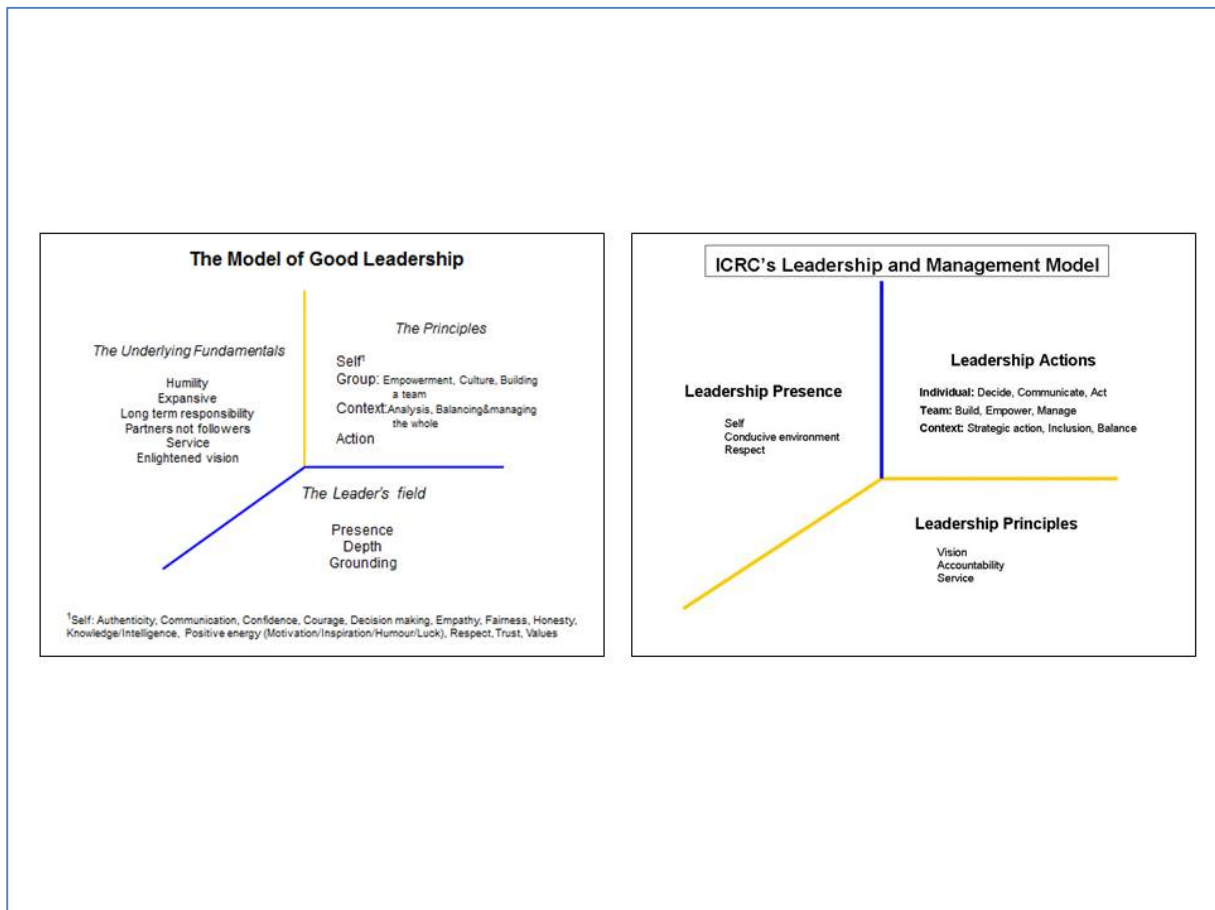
The Model of Good Leadership

The Underlying Fundamentals

Humility
Expansive
Long term responsibility
Partners not followers
Service
Enlightened vision

The Principles

Self$^1$
Group: Empowerment, Culture, Building a team
Context: Analysis, Balancing&managing the whole
Action

The Leader's field

Presence
Depth
Grounding

$^1$Self: Authenticity, Communication, Confidence, Courage, Decision making, Empathy, Fairness, Honesty, Knowledge/Intelligence, Positive energy (Motivation/Inspiration/Humour/Luck), Respect, Trust, Values

ICRC's Leadership and Management Model

Leadership Presence

Self
Conducive environment
Respect

Leadership Actions

Individual: Decide, Communicate, Act
Team: Build, Empower, Manage
Context: Strategic action, Inclusion, Balance

Leadership Principles

Vision
Accountability
Service